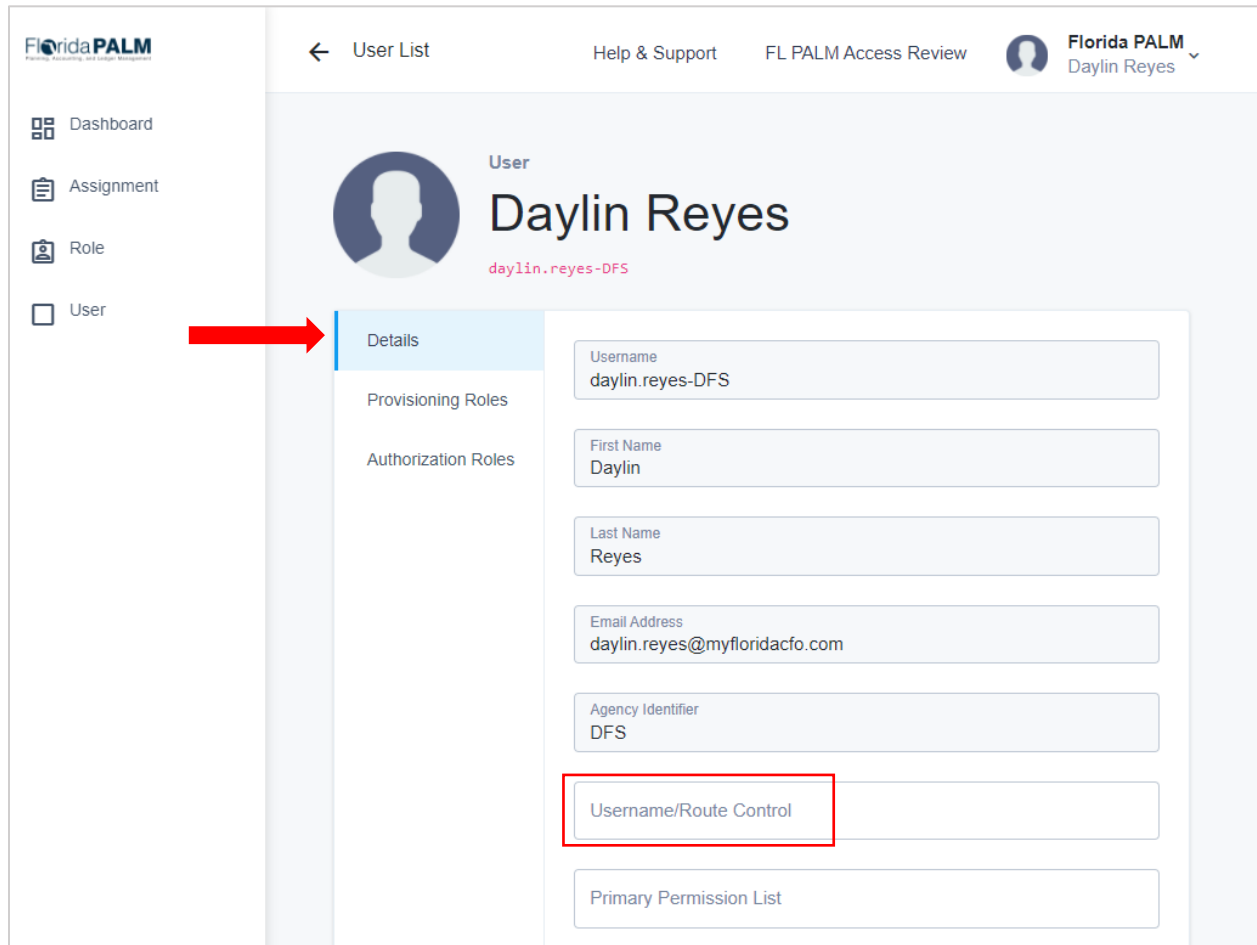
Florida PALM
Planning, Accounting, and Ledger Management

Dashboard
Assignment
Role
User

User List
Help & Support
FL PALM Access Review
Florida PALM
Daylin Reyes

User
Daylin Reyes
daylin.reyes-DFS

Details
Provisioning Roles
Authorization Roles

Username
daylin.reyes-DFS

First Name
Daylin

Last Name
Reyes

Email Address
daylin.reyes@myfloridacfo.com

Agency Identifier
DFS

Username/Route Control

Primary Permission List